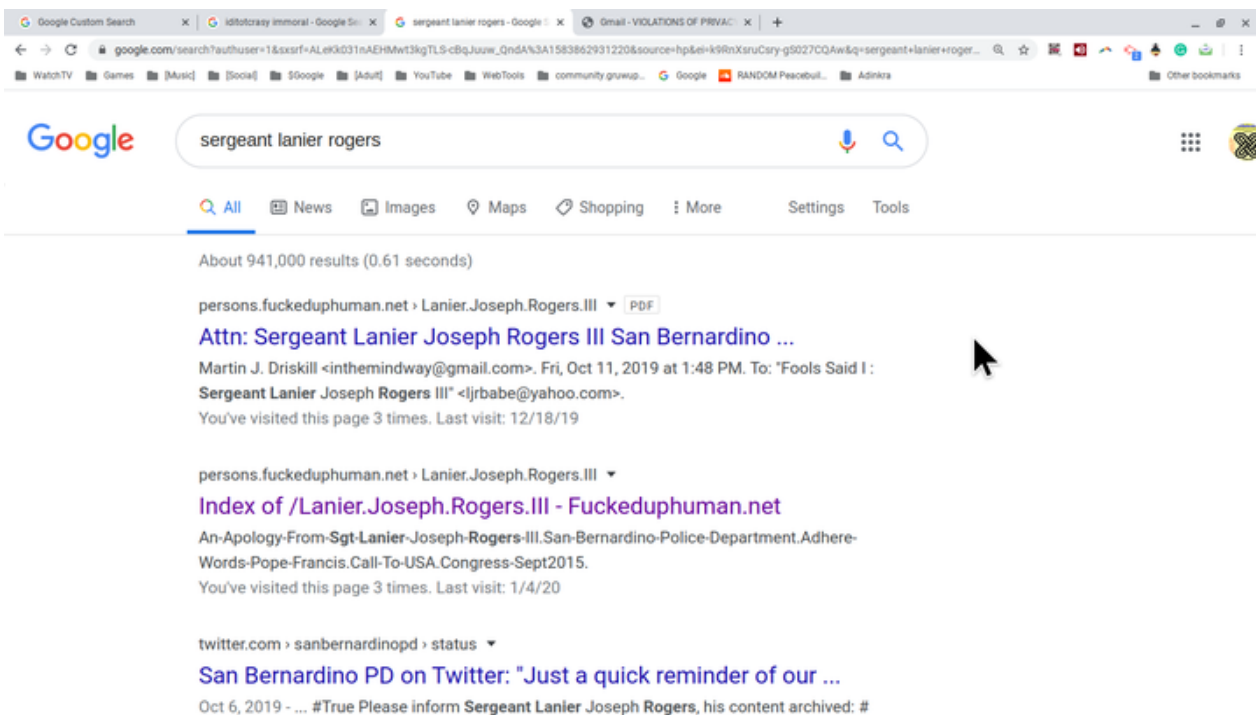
G Google Custom Search ×
G iditotcrasy immoral - Google Se ×
G sergeant lanier rogers - Google S ×
Gmail - VIOLATIONS OF PRIVAC ×
+

google.com/search?authuser=1&sxsrf=ALeKk031nAEHMwt3kgTLS-cBqJuuw_QndA%3A1583862931220&source=hp&ei=k9RnXsruCsry-gS027CQAw&q=sergeant+lanier+roger...

WatchTV  Games  [Music]  [Social]  $Google  [Adult]  YouTube  WebTools  community.gruwup...  Google  RANDOM Peacebuil...  Adinkra  Other bookmarks

Google

sergeant lanier rogers

All  News  Images  Maps  Shopping  More  Settings  Tools

About 941,000 results (0.61 seconds)

persons.fuckeduphuman.net › Lanier.Joseph.Rogers.III ▾ PDF
Attn: Sergeant Lanier Joseph Rogers III San Bernardino ...
Martin J. Driskill <inthemindway@gmail.com>. Fri, Oct 11, 2019 at 1:48 PM. To: "Fools Said I : Sergeant Lanier Joseph Rogers III" <ljrbabe@yahoo.com>.
You've visited this page 3 times. Last visit: 12/18/19

persons.fuckeduphuman.net › Lanier.Joseph.Rogers.III ▾
Index of /Lanier.Joseph.Rogers.III - Fuckeduphuman.net
An-Apology-From-Sgt-Lanier-Joseph-Rogers-III.San-Bernardino-Police-Department.Adhere-Words-Pope-Francis.Call-To-USA.Congress-Sept2015.
You've visited this page 3 times. Last visit: 1/4/20

twitter.com › sanbernardinopd › status ▾
San Bernardino PD on Twitter: "Just a quick reminder of our ...
Oct 6, 2019 - ... #True Please inform Sergeant Lanier Joseph Rogers, his content archived: #